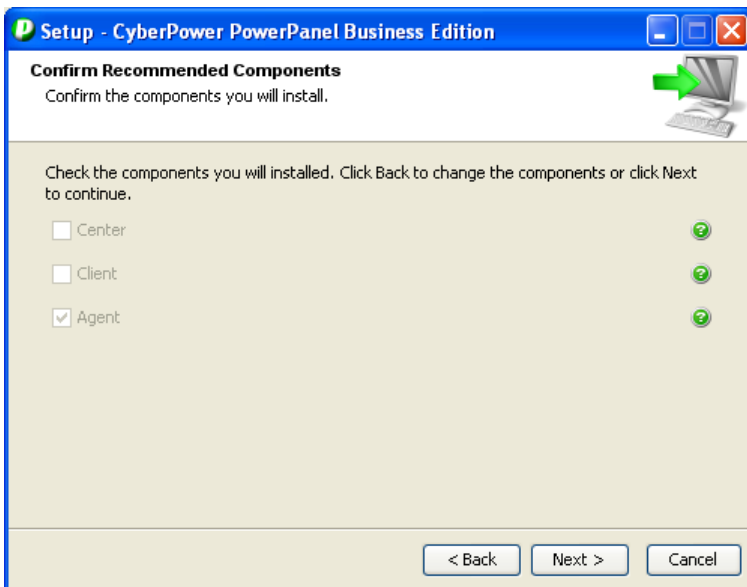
Setup - CyberPower PowerPanel Business Edition

Confirm Recommended Components
Confirm the components you will install.

Check the components you will installed. Click Back to change the components or click Next to continue.

Center

Client

Agent

< Back Next > Cancel